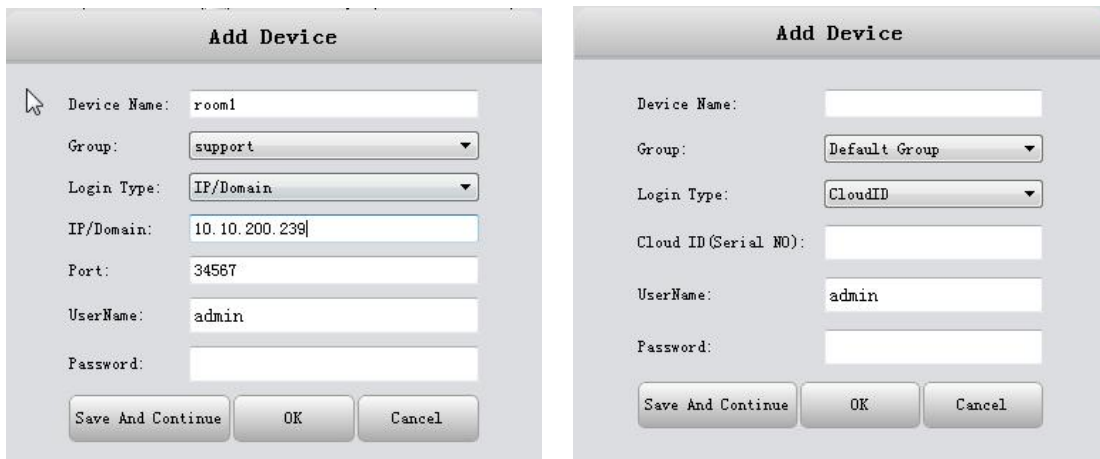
Add Device

Device Name: room1

Group: support

Login Type: IP/Domain

IP/Domain: 10.10.200.239

Port: 34567

UserName: admin

Password:

Save And Continue | OK | Cancel

Add Device

Device Name:

Group: Default Group

Login Type: CloudID

Cloud ID(Serial NO):

UserName: admin

Password:

Save And Continue | OK | Cancel